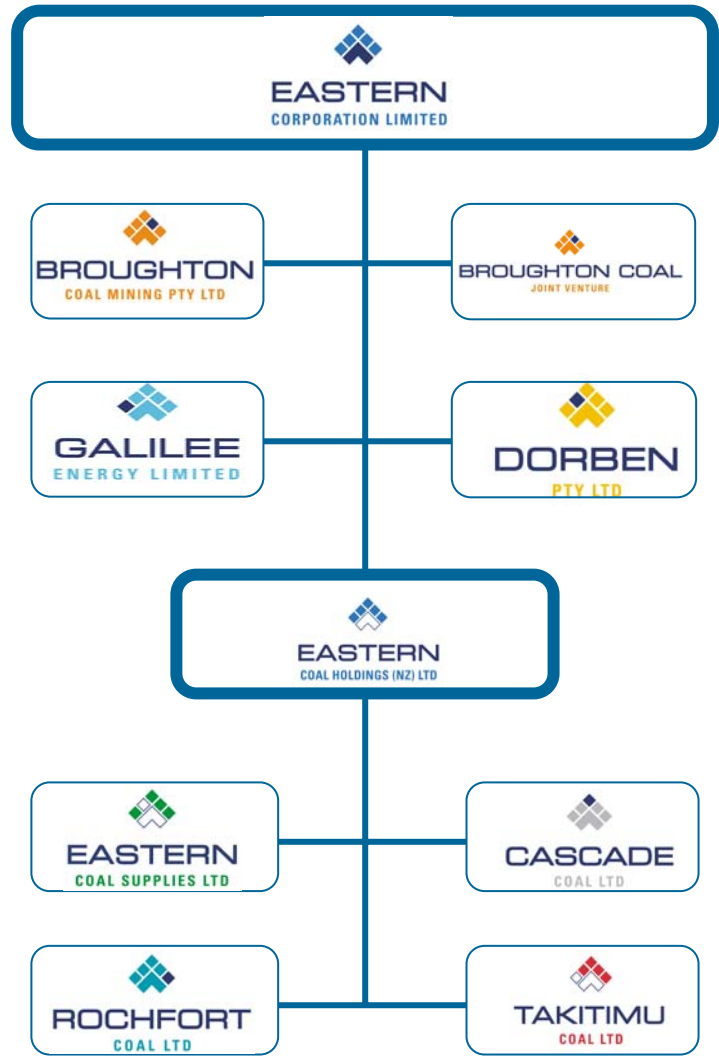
EASTERN
CORPORATION LIMITED

BROUGHTON
COAL MINING PTY LTD

BROUGHTON COAL
JOINT VENTURE

GALILEE
ENERGY LIMITED

DORBEN
PTY LTD

EASTERN
COAL HOLDINGS (NZ) LTD

EASTERN
COAL SUPPLIES LTD

CASCADE
COAL LTD

ROCHFORT
COAL LTD

TAKITIMU
COAL LTD